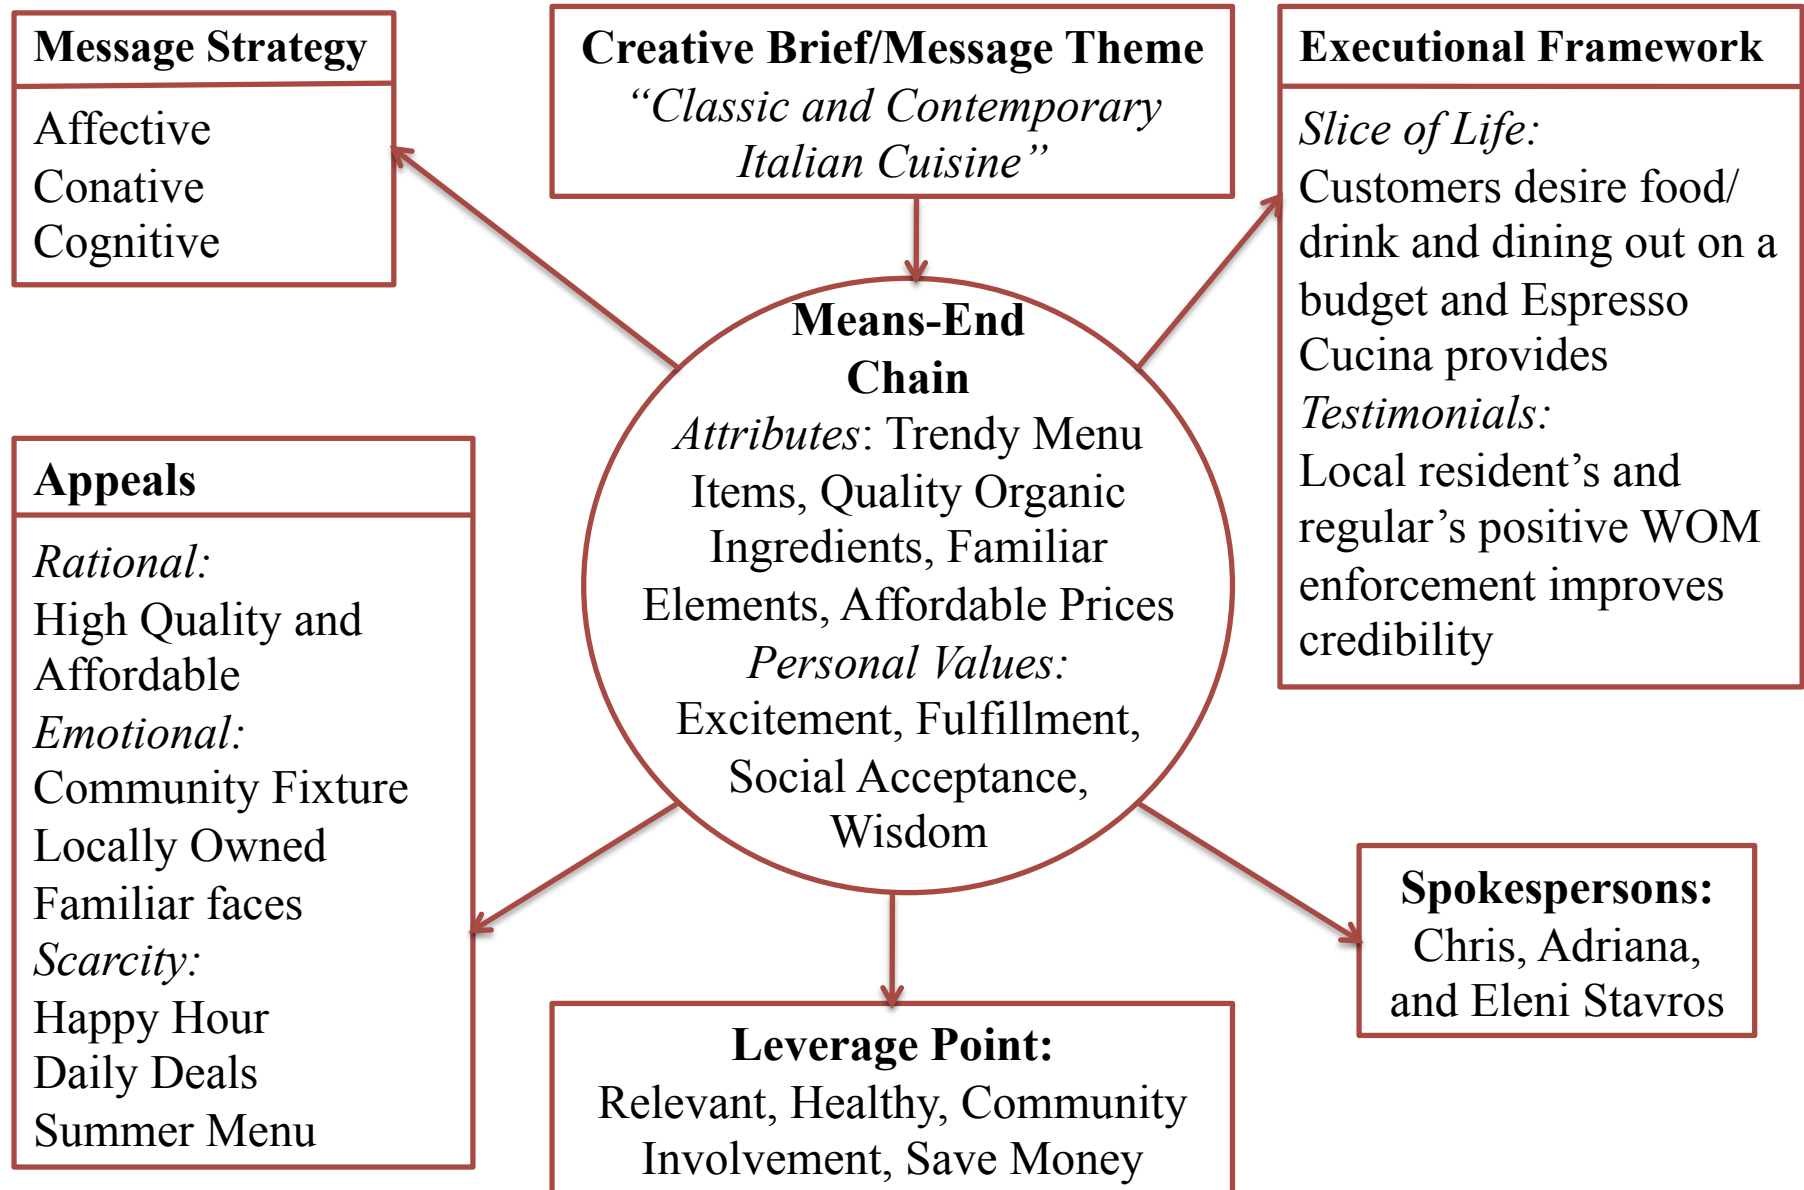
Message Strategy

Affective
Conative
Cognitive

Creative Brief/Message Theme
"Classic and Contemporary Italian Cuisine"

Executional Framework

Slice of Life:
Customers desire food/drink and dining out on a budget and Espresso Cucina provides
Testimonials:
Local resident's and regular's positive WOM enforcement improves credibility

Means-End Chain
Attributes: Trendy Menu Items, Quality Organic Ingredients, Familiar Elements, Affordable Prices
Personal Values:
Excitement, Fulfillment, Social Acceptance, Wisdom

Appeals

Rational:
High Quality and Affordable
Emotional:
Community Fixture
Locally Owned
Familiar faces
Scarcity:
Happy Hour
Daily Deals
Summer Menu

Spokespersons:
Chris, Adriana, and Eleni Stavros

Leverage Point:
Relevant, Healthy, Community Involvement, Save Money